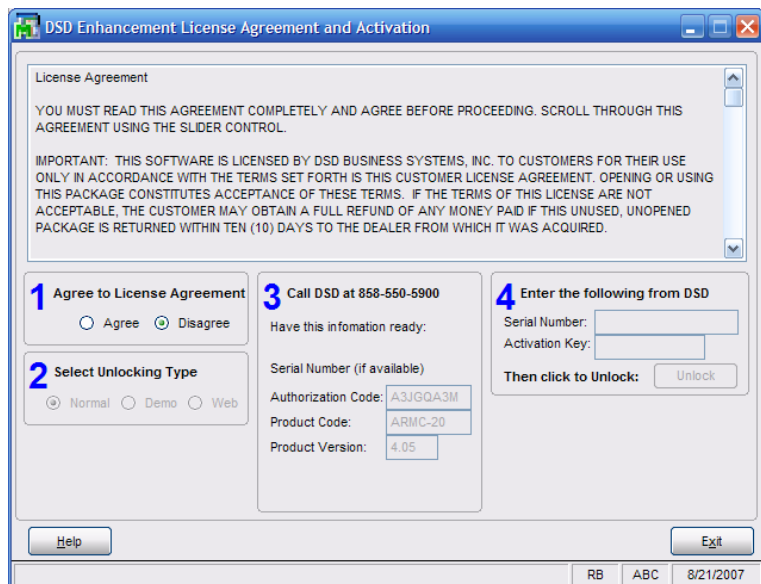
DSD Enhancement License Agreement and Activation

License Agreement

YOU MUST READ THIS AGREEMENT COMPLETELY AND AGREE BEFORE PROCEEDING. SCROLL THROUGH THIS AGREEMENT USING THE SLIDER CONTROL.

IMPORTANT: THIS SOFTWARE IS LICENSED BY DSD BUSINESS SYSTEMS, INC. TO CUSTOMERS FOR THEIR USE ONLY IN ACCORDANCE WITH THE TERMS SET FORTH IS THIS CUSTOMER LICENSE AGREEMENT. OPENING OR USING THIS PACKAGE CONSTITUTES ACCEPTANCE OF THESE TERMS. IF THE TERMS OF THIS LICENSE ARE NOT ACCEPTABLE, THE CUSTOMER MAY OBTAIN A FULL REFUND OF ANY MONEY PAID IF THIS UNUSED, UNOPENED PACKAGE IS RETURNED WITHIN TEN (10) DAYS TO THE DEALER FROM WHICH IT WAS ACQUIRED.

1 Agree to License Agreement
Agree
Disagree

2 Select Unlocking Type
Normal
Demo
Web

3 Call DSD at 858-550-5900
Have this infomation ready:
Serial Number (if available)
Authorization Code: A3JGQA3M
Product Code: ARMC-20
Product Version: 4.05

4 Enter the following from DSD
Serial Number:
Activation Key:
Then click to Unlock: Unlock

Help
Exit

RB | ABC | 8/21/2007